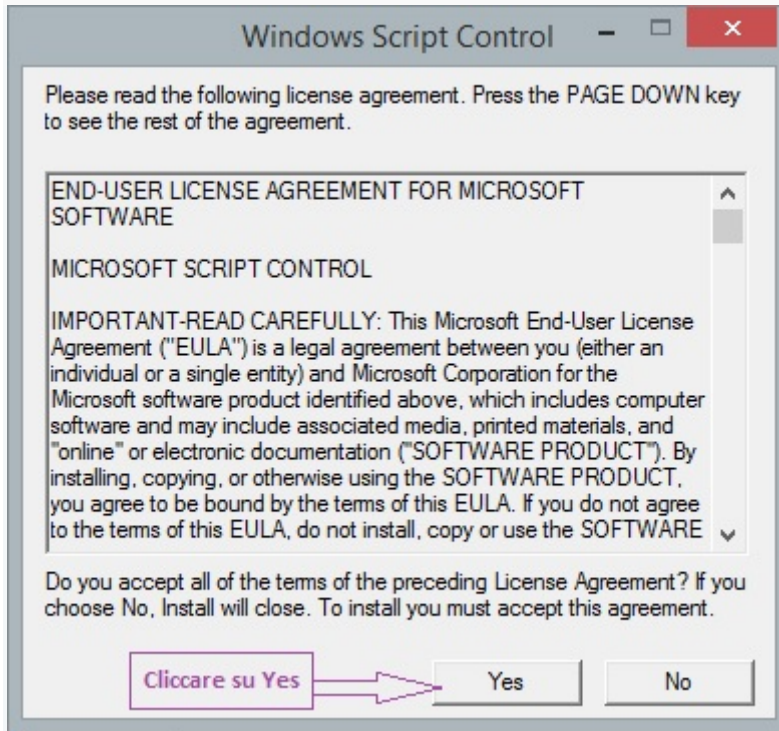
Windows Script Control

Please read the following license agreement. Press the PAGE DOWN key to see the rest of the agreement.

END-USER LICENSE AGREEMENT FOR MICROSOFT SOFTWARE

MICROSOFT SCRIPT CONTROL

IMPORTANT-READ CAREFULLY: This Microsoft End-User License Agreement ("EULA") is a legal agreement between you (either an individual or a single entity) and Microsoft Corporation for the Microsoft software product identified above, which includes computer software and may include associated media, printed materials, and "online" or electronic documentation ("SOFTWARE PRODUCT"). By installing, copying, or otherwise using the SOFTWARE PRODUCT, you agree to be bound by the terms of this EULA. If you do not agree to the terms of this EULA, do not install, copy or use the SOFTWARE

Do you accept all of the terms of the preceding License Agreement? If you choose No, Install will close. To install you must accept this agreement.

Cliccare su Yes

Yes

No